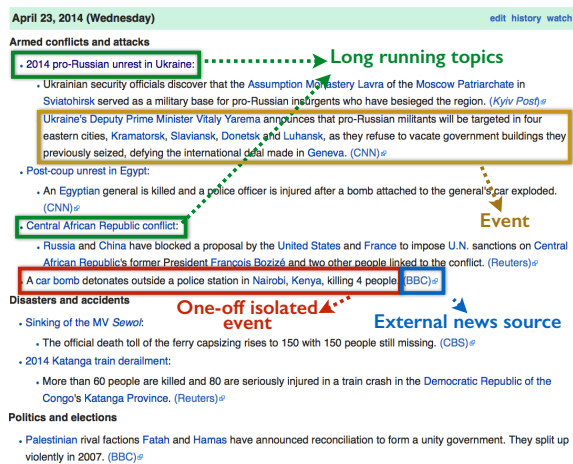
April 23, 2014 (Wednesday)

edit history watch

Armed conflicts and attacks

Long running topics

• 2014 pro-Russian unrest in Ukraine:
  • Ukrainian security officials discover that the Assumption Monastery Lavra of the Moscow Patriarchate in Sviatohirsk served as a military base for pro-Russian insurgents who have besieged the region. (Kyiv Post)
  • Ukraine's Deputy Prime Minister Vitaly Yarema announces that pro-Russian militants will be targeted in four eastern cities, Kramatorsk, Slaviansk, Donetsk and Luhansk, as they refuse to vacate government buildings they previously seized, defying the international deal made in Geneva. (CNN)
• Post-coup unrest in Egypt:
  • An Egyptian general is killed and a police officer is injured after a bomb attached to the general's car exploded. (CNN)

Event

• Central African Republic conflict:
  • Russia and China have blocked a proposal by the United States and France to impose U.N. sanctions on Central African Republic's former President François Bozizé and two other people linked to the conflict. (Reuters)
• A car bomb detonates outside a police station in Nairobi, Kenya, killing 4 people. (BBC)

One-off isolated event

External news source

Disasters and accidents

• Sinking of the MV Sewol:
  • The official death toll of the ferry capsizing rises to 150 with 150 people still missing. (CBS)
• 2014 Katanga train derailment:
  • More than 60 people are killed and 80 are seriously injured in a train crash in the Democratic Republic of the Congo's Katanga Province. (Reuters)

Politics and elections

• Palestinian rival factions Fatah and Hamas have announced reconciliation to form a unity government. They split up violently in 2007. (BBC)